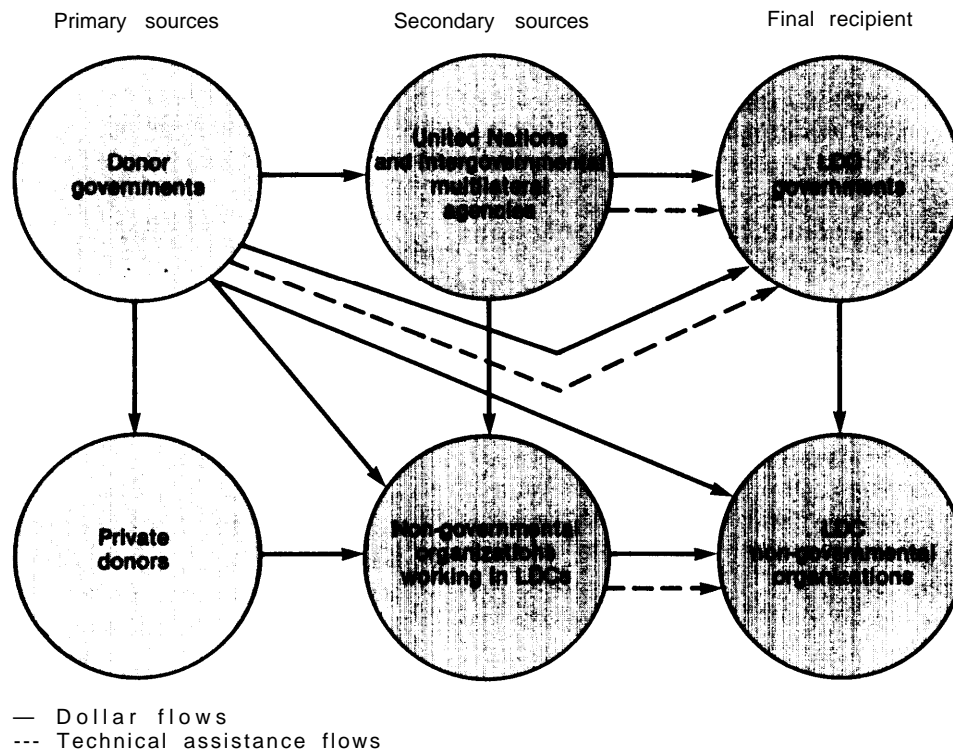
Primary sources

Secondary sources

Final recipient

Donor governments

United Nations and intergovernmental multilateral agencies

LDC governments

Private donors

Non-governmental organizations working in LDCs

LDC non-governmental organizations

— Dollar flows
--- Technical assistance flows